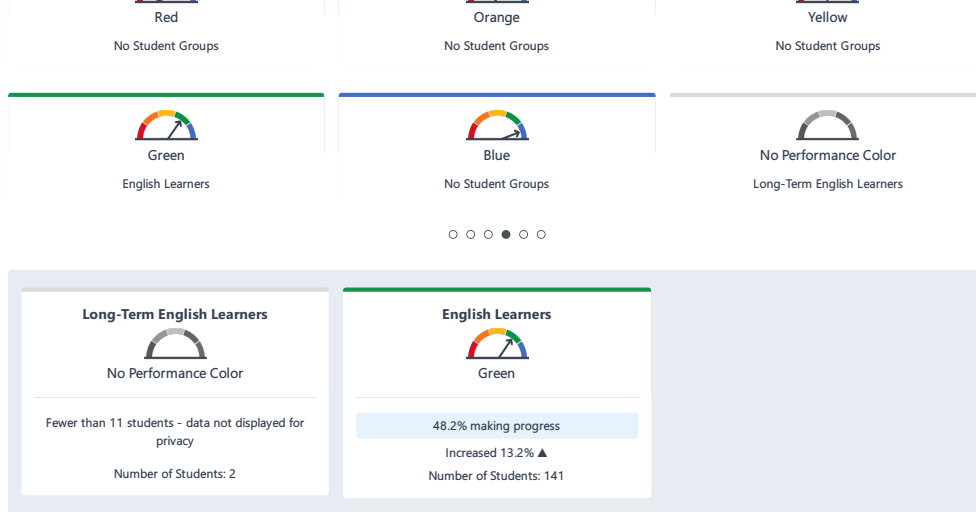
Red

No Student Groups

Orange

No Student Groups

Yellow

No Student Groups

Green

English Learners

Blue

No Student Groups

No Performance Color

Long-Term English Learners

Long-Term English Learners

No Performance Color

Fewer than 11 students - data not displayed for privacy

Number of Students: 2

English Learners

Green

48.2% making progress

Increased 13.2% ▲

Number of Students: 141